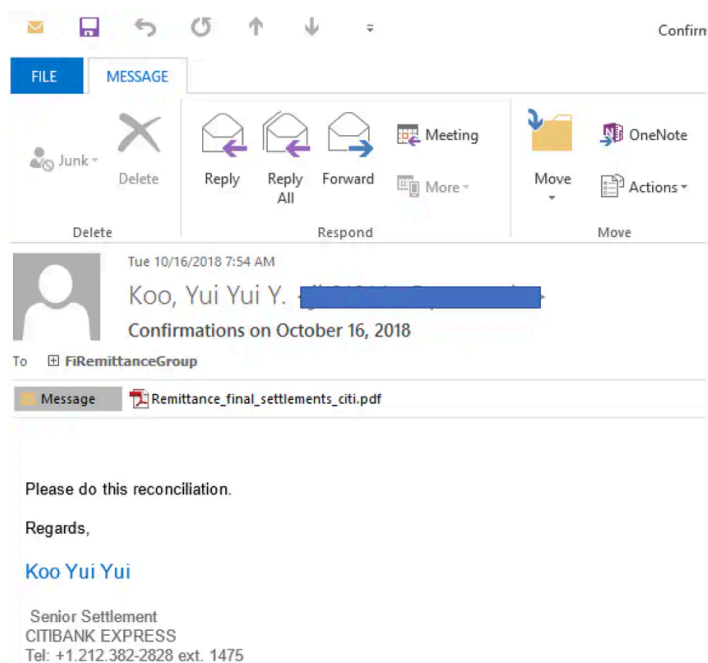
Confirm

FILE MESSAGE

Junk
Delete
Delete

Reply
Reply All
Forward
Meeting
More
Respond

Move
OneNote
Actions
Move

Tue 10/16/2018 7:54 AM
Koo, Yui Yui Y. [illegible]
Confirmations on October 16, 2018
To FiRemittanceGroup

Message
Remittance_final_settlements_citi.pdf

Please do this reconciliation.

Regards,

Koo Yui Yui

Senior Settlement
CITIBANK EXPRESS
Tel: +1.212.382-2828 ext. 1475